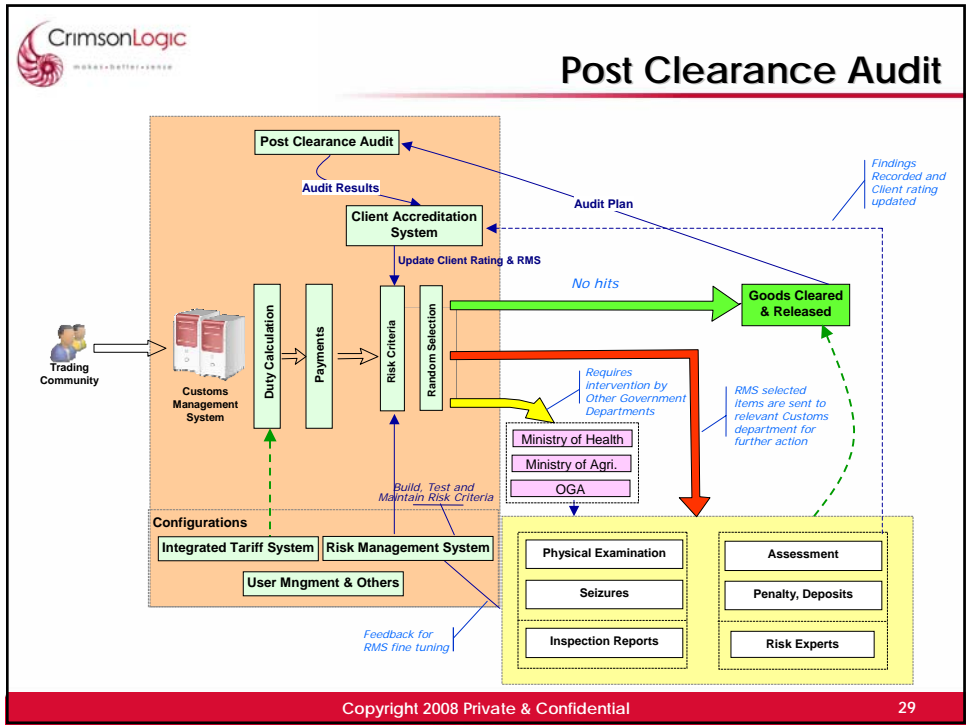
CrimsonLogic
makes·better·sense

Post Clearance Audit

Post Clearance Audit

Audit Results

Audit Plan

Findings Recorded and Client rating updated

Client Accreditation System

Update Client Rating & RMS

No hits

Goods Cleared & Released

Trading Community

Customs Management System

Duty Calculation

Payments

Risk Criteria

Random Selection

Requires intervention by Other Government Departments

RMS selected items are sent to relevant Customs department for further action

Ministry of Health

Ministry of Agri.

OGA

Build, Test and Maintain Risk Criteria

Configurations

Integrated Tariff System

Risk Management System

User Mngment & Others

Feedback for RMS fine tuning

Physical Examination

Seizures

Inspection Reports

Assessment

Penalty, Deposits

Risk Experts

Copyright 2008 Private & Confidential

29